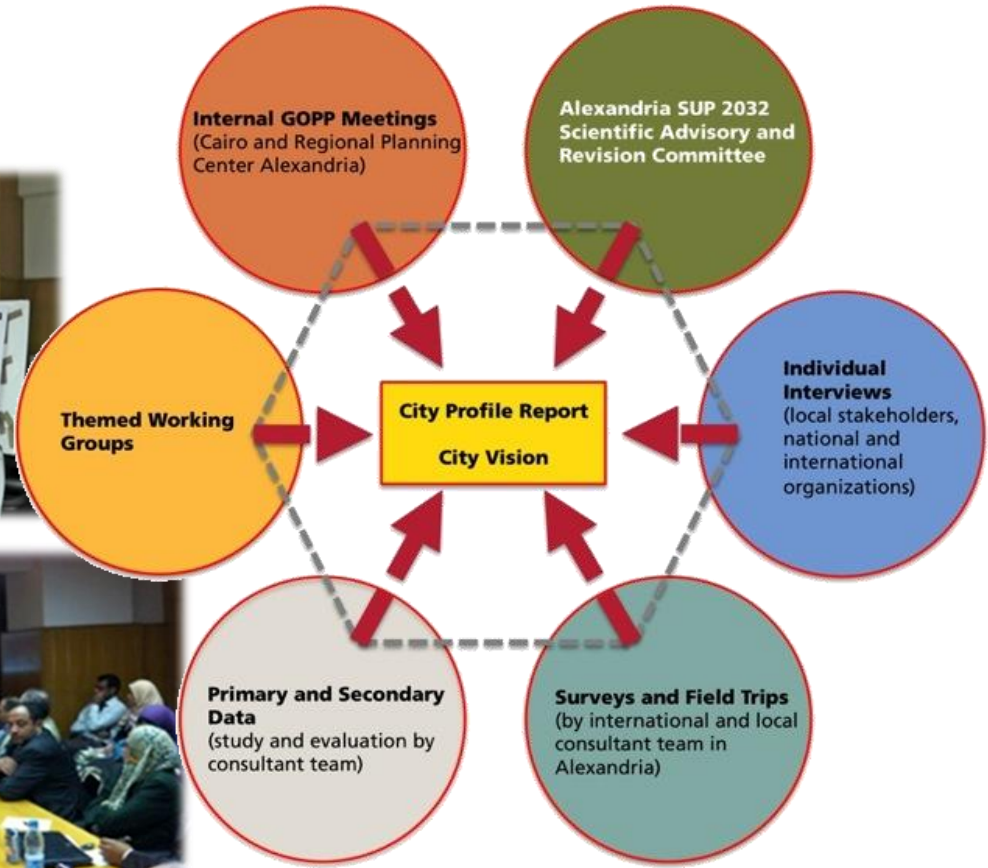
Internal GOPP Meetings
(Cairo and Regional Planning Center Alexandria)

Alexandria SUP 2032 Scientific Advisory and Revision Committee

Themed Working Groups

City Profile Report

City Vision

Individual Interviews
(local stakeholders, national and international organizations)

Primary and Secondary Data
(study and evaluation by consultant team)

Surveys and Field Trips
(by international and local consultant team in Alexandria)